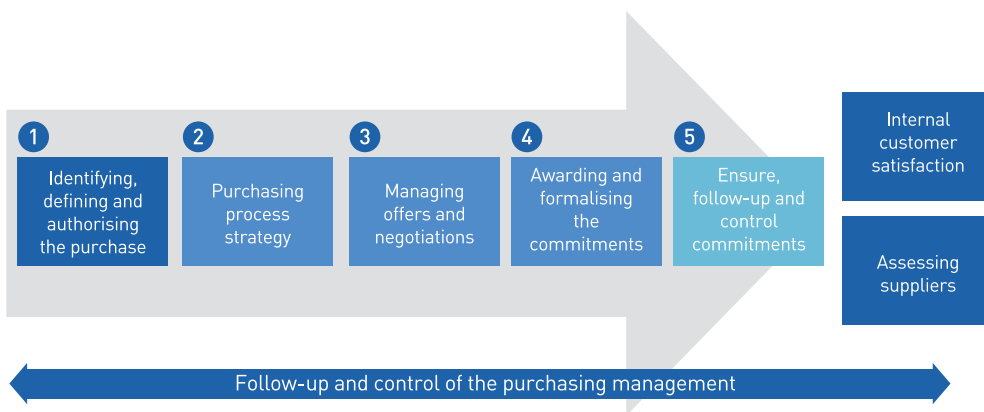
1
Identifying, defining and authorising the purchase

2
Purchasing process strategy

3
Managing offers and negotiations

4
Awarding and formalising the commitments

5
Ensure, follow-up and control commitments

Internal customer satisfaction

Assessing suppliers

Follow-up and control of the purchasing management